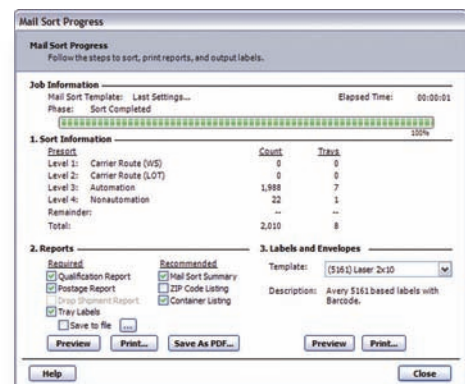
Mail Sort Progress

Mail Sort Progress
Follow the steps to sort, print reports, and output labels.

Job Information
Mail Sort Template: Last Settings...
Phase: Sort Completed
Elapsed Time: 00:00:01
100%

1. Sort Information

| Presort | Count | Trays |
|---|---|---|
| Level 1: Carrier Route (WS) | 0 | 0 |
| Level 2: Carrier Route (LOT) | 0 | 0 |
| Level 3: Automation | 1,988 | 7 |
| Level 4: Nonautomation | 22 | 1 |
| Remainder: | -- | -- |
| Total: | 2,010 | 8 |

2. Reports
Required
Qualification Report
Postage Report
Drop Shipment Report
Tray Labels
Save to file ...
Recommended
Mail Sort Summary
ZIP Code Listing
Container Listing

Preview Print... Save As PDF...

3. Labels and Envelopes
Template: (5161) Laser 2x10
Description: Avery 5161 based labels with Barcode.

Preview Print...

Help Close